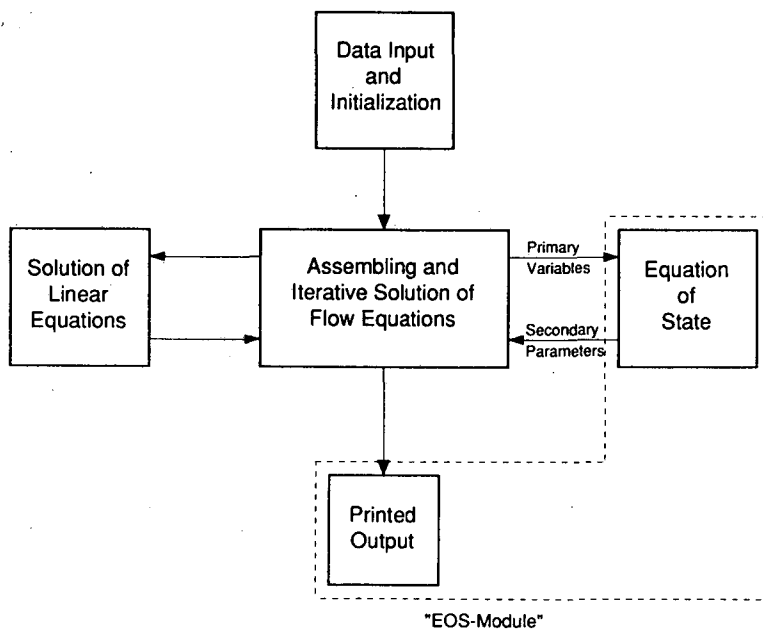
Data Input and Initialization

Solution of Linear Equations

Assembling and Iterative Solution of Flow Equations

Primary Variables

Secondary Parameters

Equation of State

Printed Output

"EOS-Module"